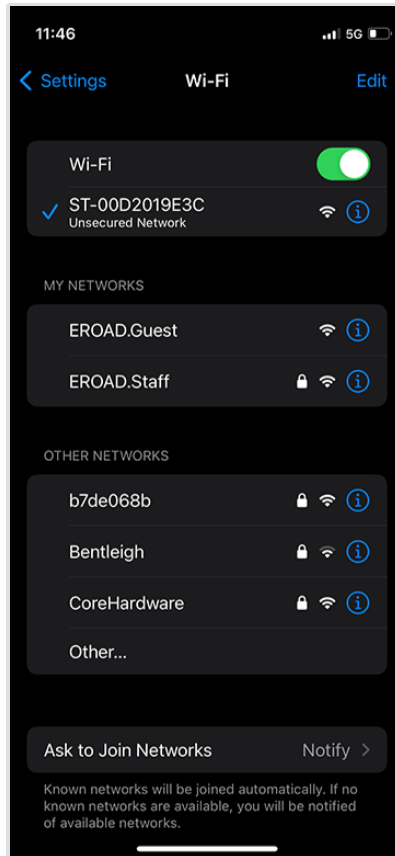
11:46

5G

Settings

Wi-Fi

Edit

Wi-Fi

ST-00D2019E3C
Unsecured Network

MY NETWORKS

EROAD.Guest

EROAD.Staff

OTHER NETWORKS

b7de068b

Bentleigh

CoreHardware

Other...

Ask to Join Networks

Notify

Known networks will be joined automatically. If no known networks are available, you will be notified of available networks.